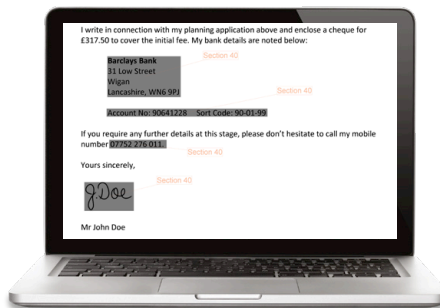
I write in connection with my planning application above and enclose a cheque for £317.50 to cover the initial fee. My bank details are noted below:

Barclays Bank
31 Low Street
Wigan
Lancashire, WN6 9PJ

Section 40

Section 40

Account No: 90641228 Sort Code: 90-01-99

If you require any further details at this stage, please don't hesitate to call my mobile number 07752 276 011.

Section 40

Yours sincerely,

Section 40

J Doe

Mr John Doe